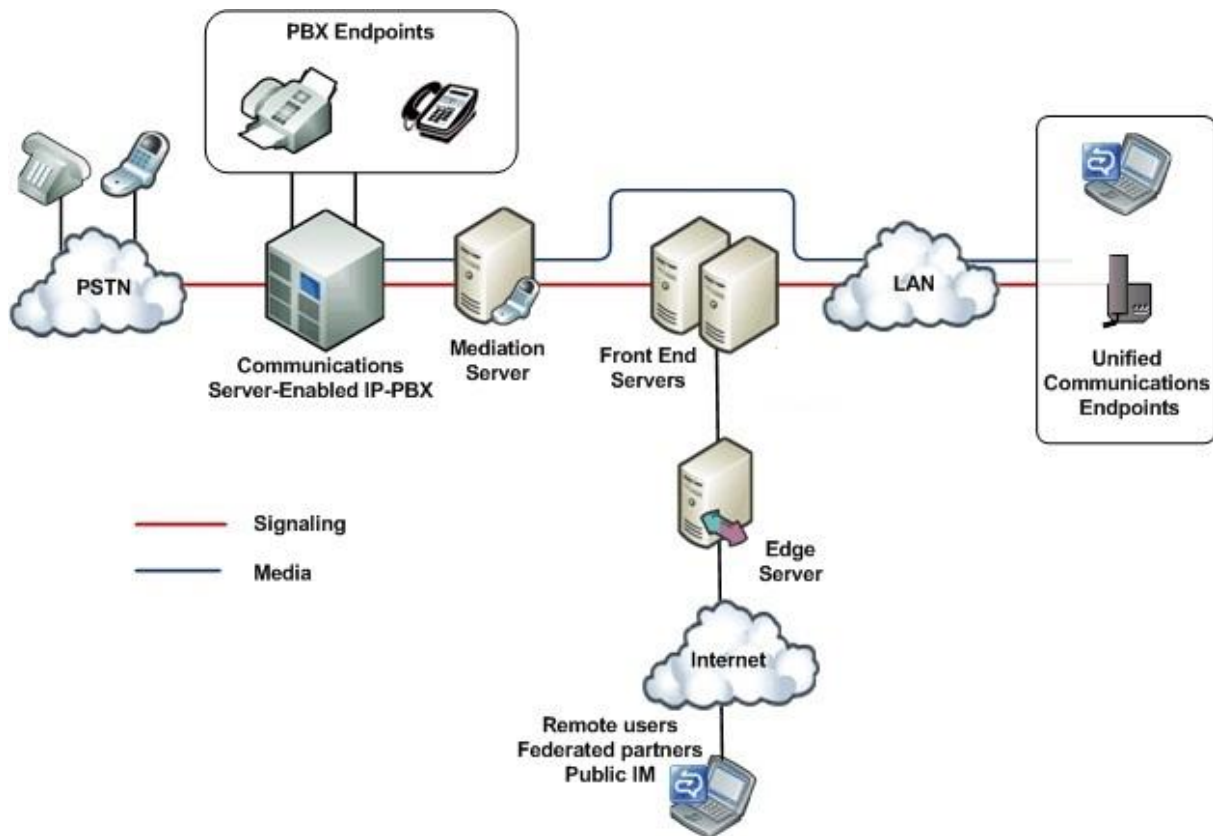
PBX Endpoints

PSTN

Communications Server-Enabled IP-PBX

Mediation Server

Front End Servers

LAN

Unified Communications Endpoints

Signaling

Media

Edge Server

Internet

Remote users
Federated partners
Public IM